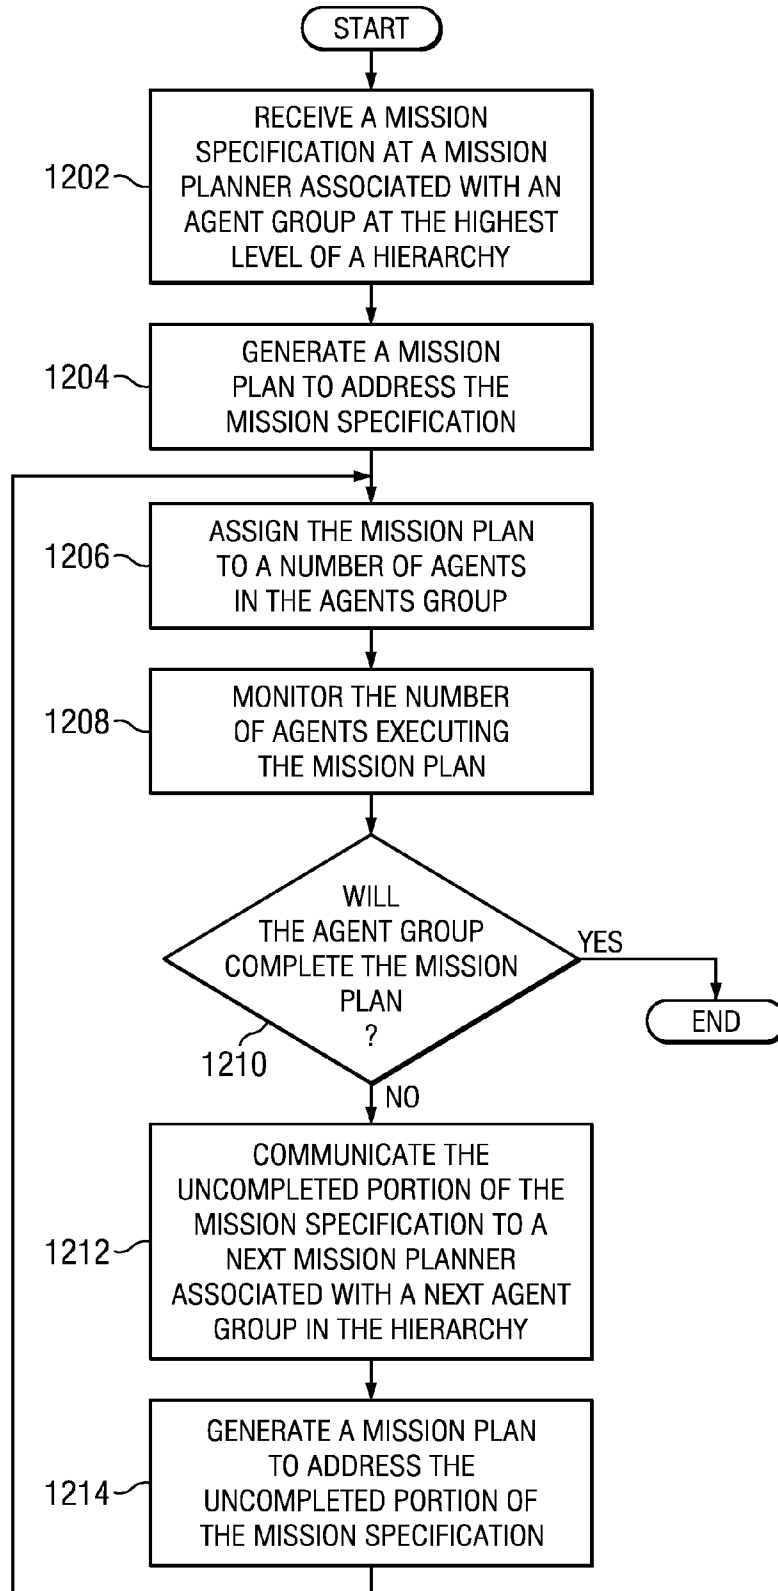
START

1202
RECEIVE A MISSION SPECIFICATION AT A MISSION PLANNER ASSOCIATED WITH AN AGENT GROUP AT THE HIGHEST LEVEL OF A HIERARCHY

1204
GENERATE A MISSION PLAN TO ADDRESS THE MISSION SPECIFICATION

1206
ASSIGN THE MISSION PLAN TO A NUMBER OF AGENTS IN THE AGENTS GROUP

1208
MONITOR THE NUMBER OF AGENTS EXECUTING THE MISSION PLAN

1210
WILL THE AGENT GROUP COMPLETE THE MISSION PLAN ?

YES

END

NO

1212
COMMUNICATE THE UNCOMPLETED PORTION OF THE MISSION SPECIFICATION TO A NEXT MISSION PLANNER ASSOCIATED WITH A NEXT AGENT GROUP IN THE HIERARCHY

1214
GENERATE A MISSION PLAN TO ADDRESS THE UNCOMPLETED PORTION OF THE MISSION SPECIFICATION